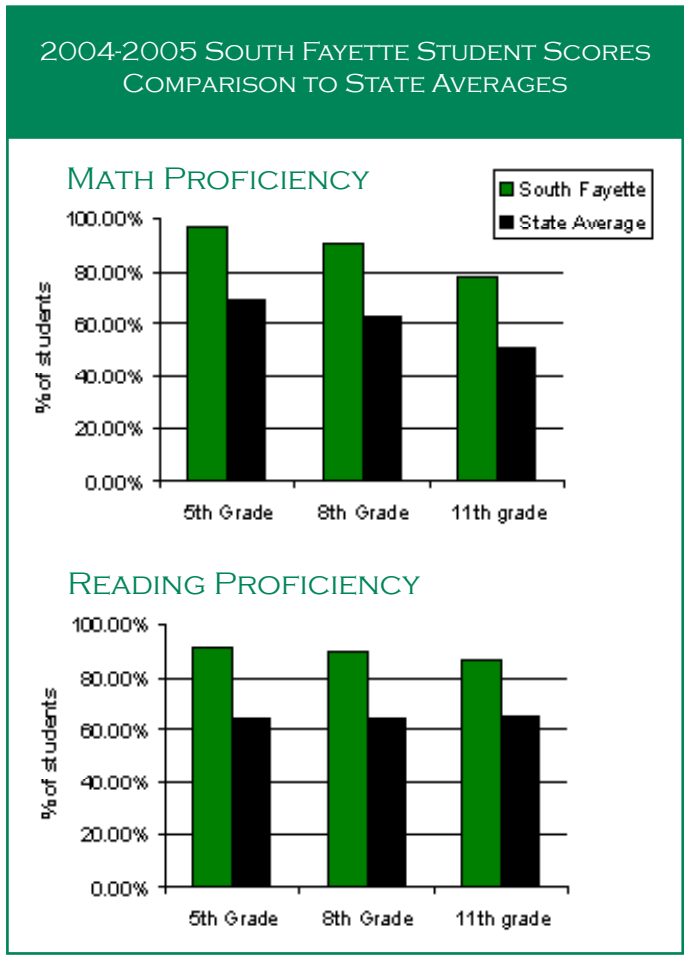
2004-2005 South Fayette Student Scores
Comparison to State Averages

Math Proficiency

South Fayette
State Average

100.00%
80.00%
60.00%
40.00%
20.00%
0.00%

% of students

5th Grade
8th Grade
11th grade

Reading Proficiency

100.00%
80.00%
60.00%
40.00%
20.00%
0.00%

% of students

5th Grade
8th Grade
11th grade